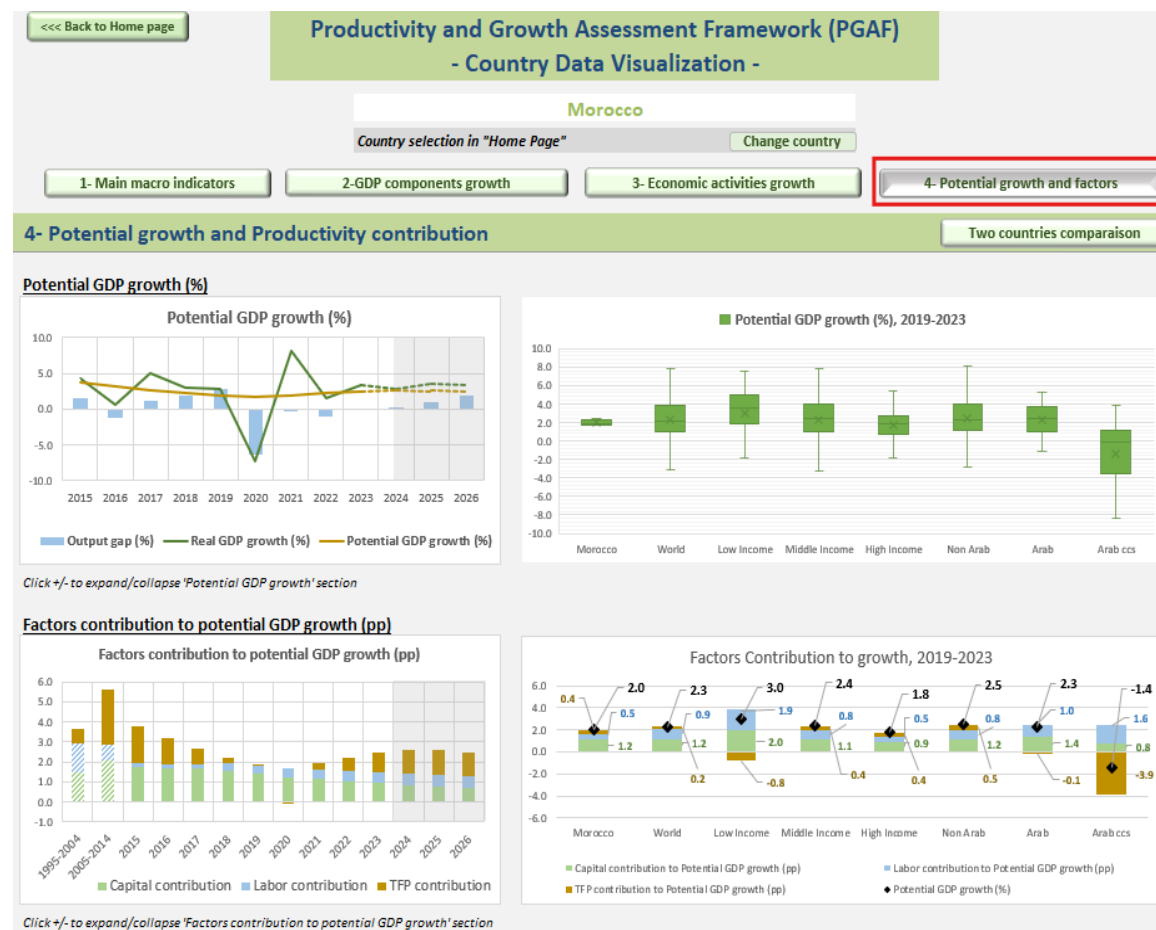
<<< Back to Home page

Productivity and Growth Assessment Framework (PGAF)
- Country Data Visualization -

Morocco

Country selection in "Home Page"
Change country

1- Main macro indicators
2-GDP components growth
3- Economic activities growth
4- Potential growth and factors

4- Potential growth and Productivity contribution
Two countries comparaison

Potential GDP growth (%)

Potential GDP growth (%)

10.0
5.0
0.0
-5.0
-10.0
2015 2016 2017 2018 2019 2020 2021 2022 2023 2024 2025 2026

Output gap (%) Real GDP growth (%) Potential GDP growth (%)

Potential GDP growth (%), 2019-2023

10.0
8.0
6.0
4.0
2.0
0.0
-2.0
-4.0
-6.0
-8.0
-10.0
Morocco World Low Income Middle Income High Income Non Arab Arab Arab ccs

Click +/- to expand/collapse 'Potential GDP growth' section

Factors contribution to potential GDP growth (pp)

Factors contribution to potential GDP growth (pp)

6.0
5.0
4.0
3.0
2.0
1.0
0.0
-1.0
1995-2004 2005-2014 2015 2016 2017 2018 2019 2020 2021 2022 2023 2024 2025 2026

Capital contribution Labor contribution TFP contribution

Factors Contribution to growth, 2019-2023

6.0
4.0
2.0
0.0
-2.0
-4.0
-6.0

0.4 2.0 0.5 1.2
2.3 0.9 1.2 0.2
3.0 1.9 2.0 -0.8
2.4 0.8 1.1 0.4
1.8 0.5 0.9 0.4
2.5 0.8 1.2 0.5
2.3 1.0 1.4 -0.1
-1.4 1.6 0.8 -3.9

Morocco World Low Income Middle Income High Income Non Arab Arab Arab ccs

Capital contribution to Potential GDP growth (pp)
Labor contribution to Potential GDP growth (pp)
TFP contribution to Potential GDP growth (pp)
Potential GDP growth (%)

Click +/- to expand/collapse 'Factors contribution to potential GDP growth' section